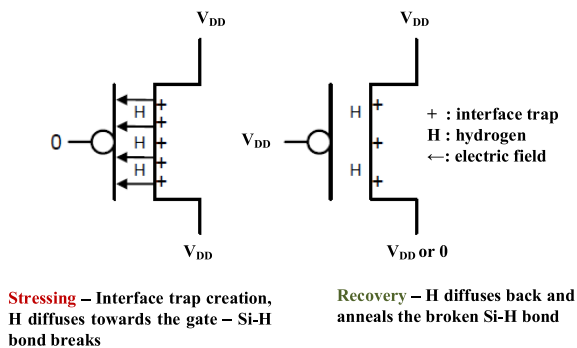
$V_{DD}$

0

H
H
H

+
+
+
+
+
+

$V_{DD}$

$V_{DD}$

$V_{DD}$

H
H

+
+
+

+ : interface trap
H : hydrogen
←: electric field

$V_{DD}$ or 0

Stressing – Interface trap creation, H diffuses towards the gate – Si-H bond breaks

Recovery – H diffuses back and anneals the broken Si-H bond